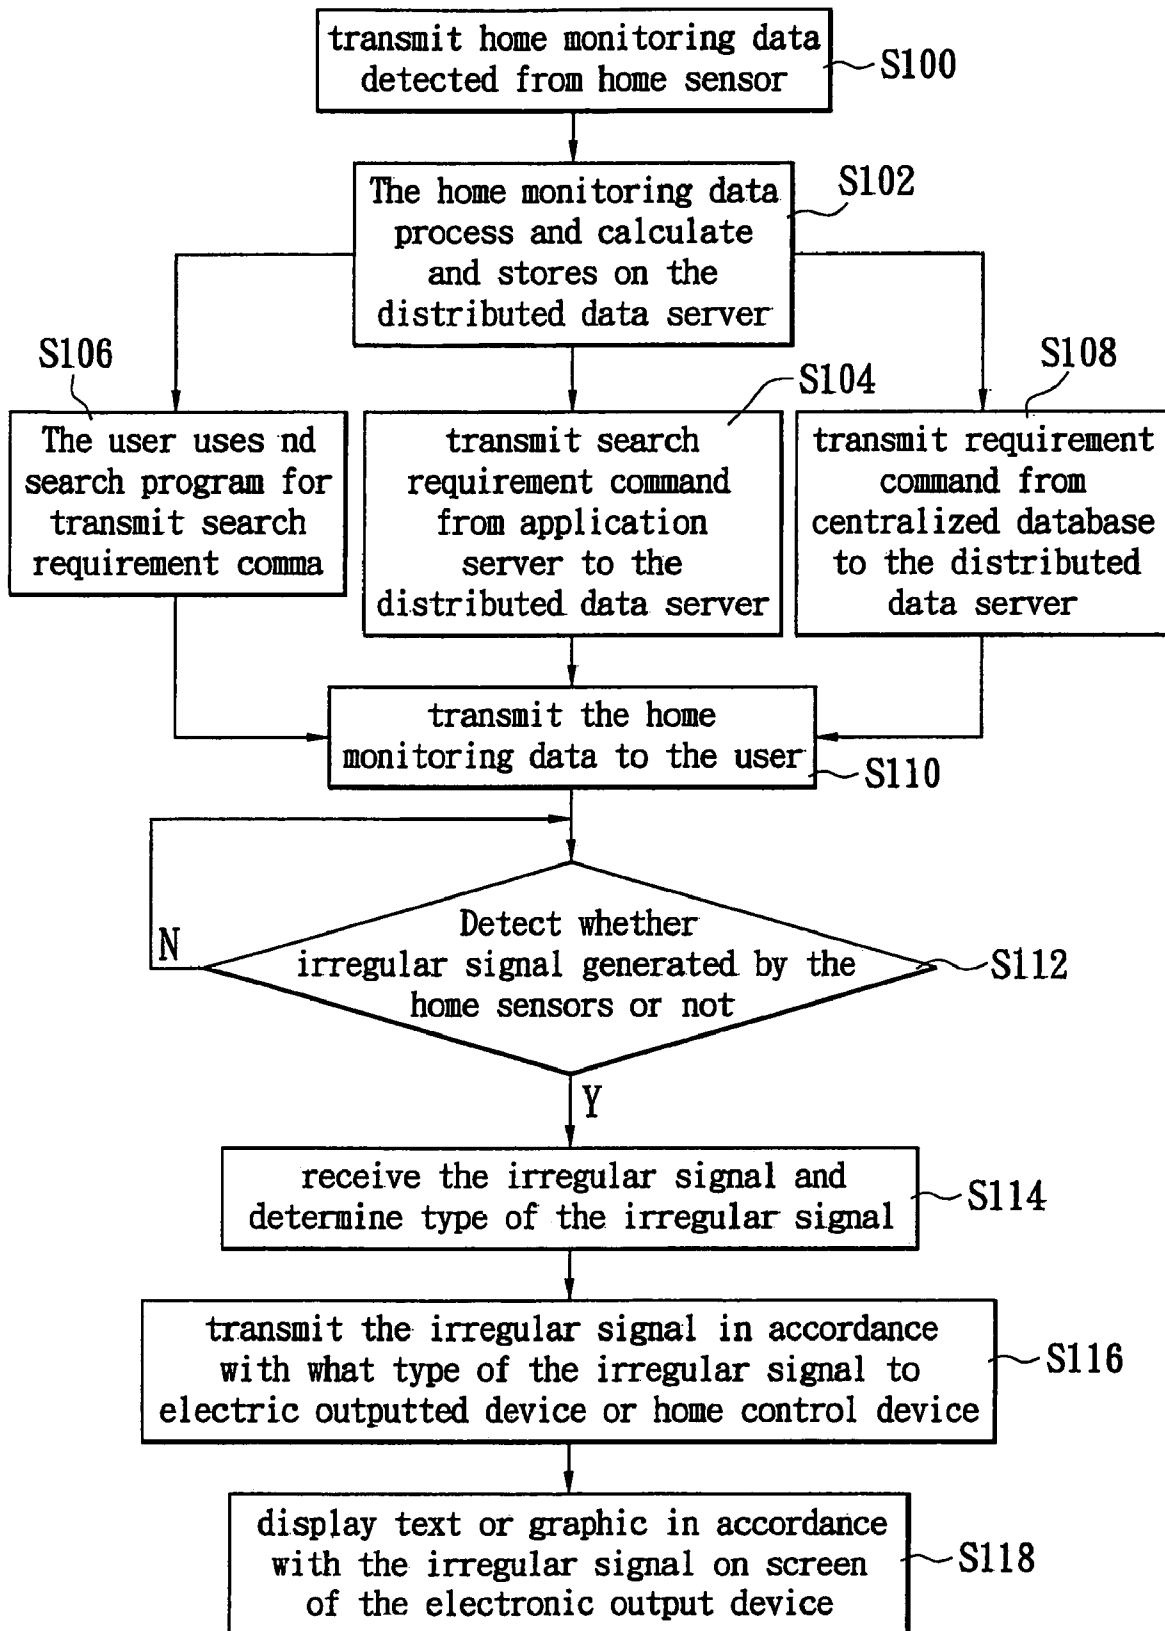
transmit home monitoring data detected from home sensor
S100

The home monitoring data process and calculate and stores on the distributed data server
S102

S106
The user uses nd search program for transmit search requirement comma

S104
transmit search requirement command from application server to the distributed data server

S108
transmit requirement command from centralized database to the distributed data server

transmit the home monitoring data to the user
S110

N
Detect whether irregular signal generated by the home sensors or not
S112

Y

receive the irregular signal and determine type of the irregular signal
S114

transmit the irregular signal in accordance with what type of the irregular signal to electric outputted device or home control device
S116

display text or graphic in accordance with the irregular signal on screen of the electronic output device
S118